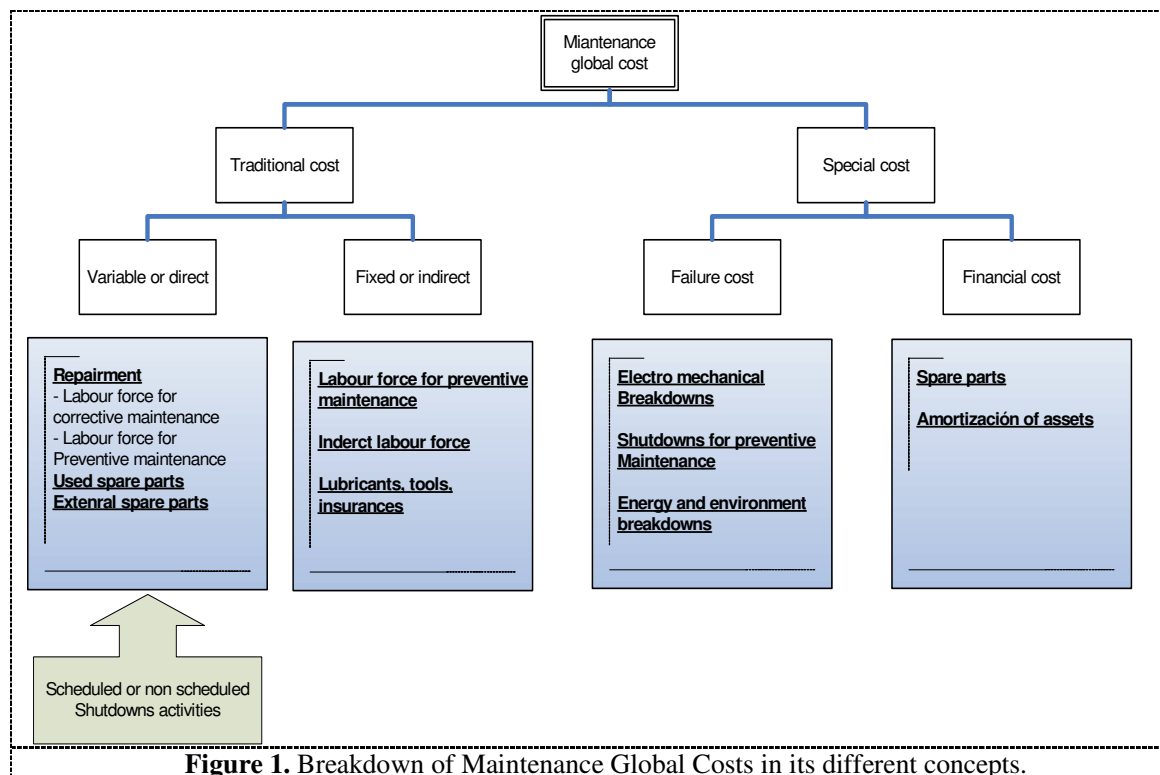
Miantenance global cost

Traditional cost

Special cost

Variable or direct

Fixed or indirect

Failure cost

Financial cost

Repairment
- Labour force for corrective maintenance
- Labour force for Preventive maintenance
Used spare parts
Extenral spare parts

Labour force for preventive maintenance

Inderct labour force

Lubricants, tools, insurances

Electro mechanical Breakdowns

Shutdowns for preventive Maintenance

Energy and environment breakdowns

Spare parts

Amortización of assets

Scheduled or non scheduled Shutdowns activities

**Figure 1.** Breakdown of Maintenance Global Costs in its different concepts.